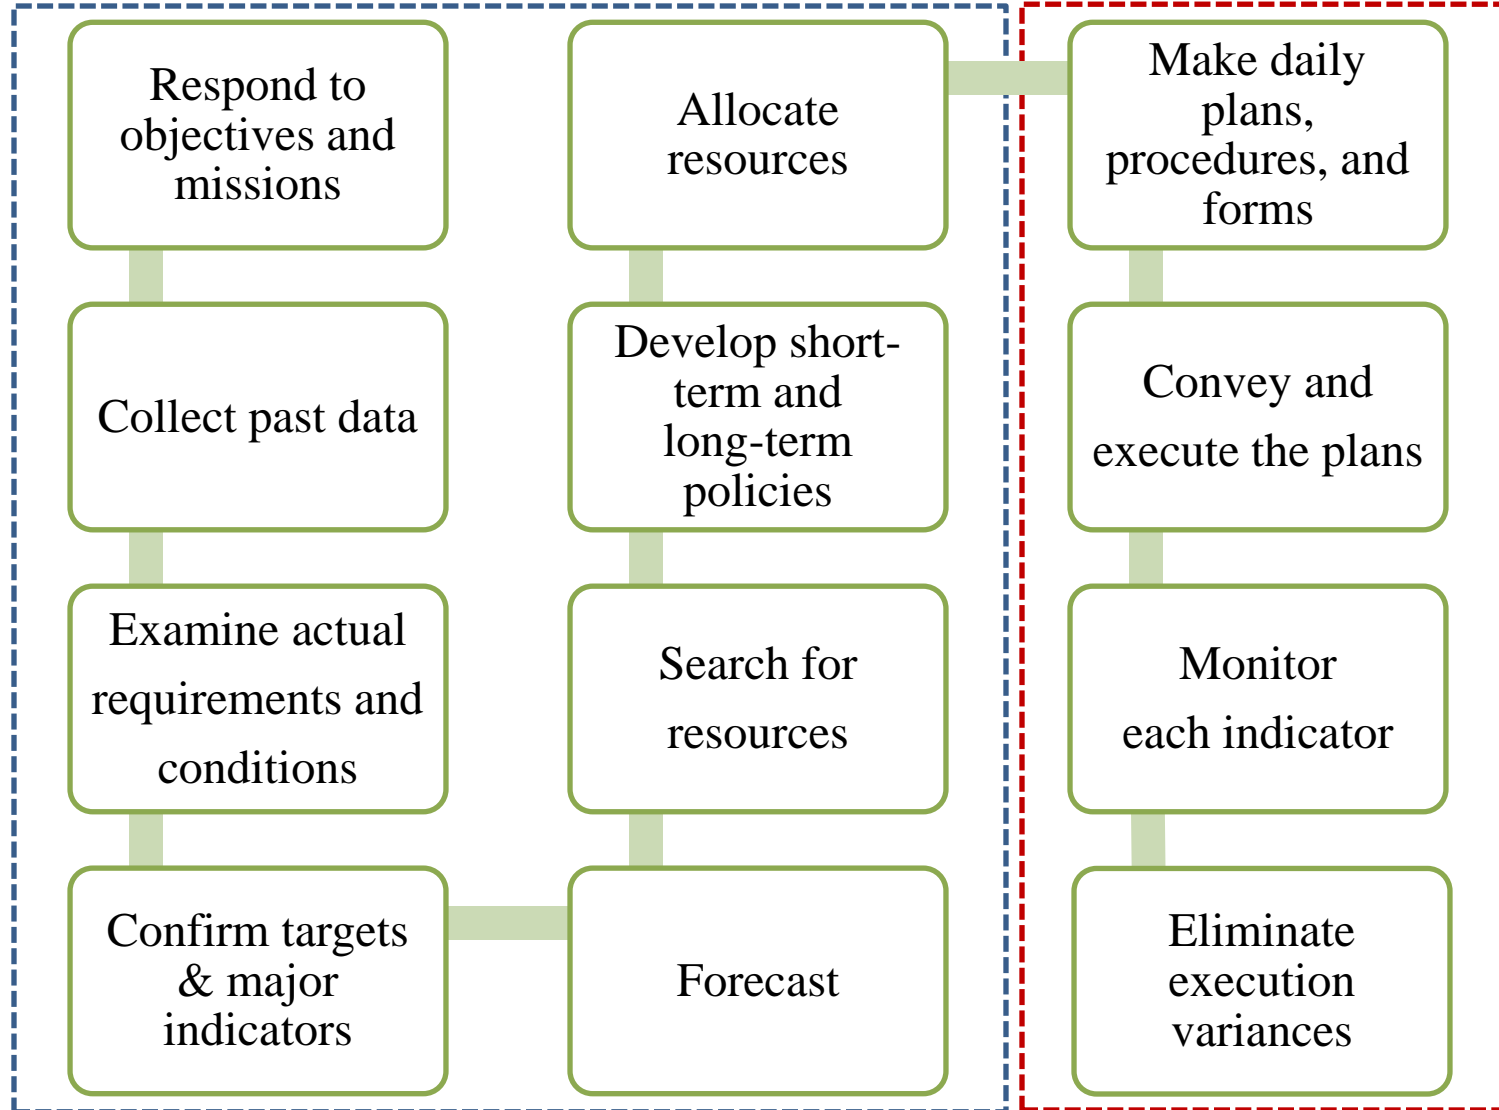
Respond to objectives and missions

Collect past data

Examine actual requirements and conditions

Confirm targets & major indicators

Allocate resources

Develop short-term and long-term policies

Search for resources

Forecast

Make daily plans, procedures, and forms

Convey and execute the plans

Monitor each indicator

Eliminate execution variances